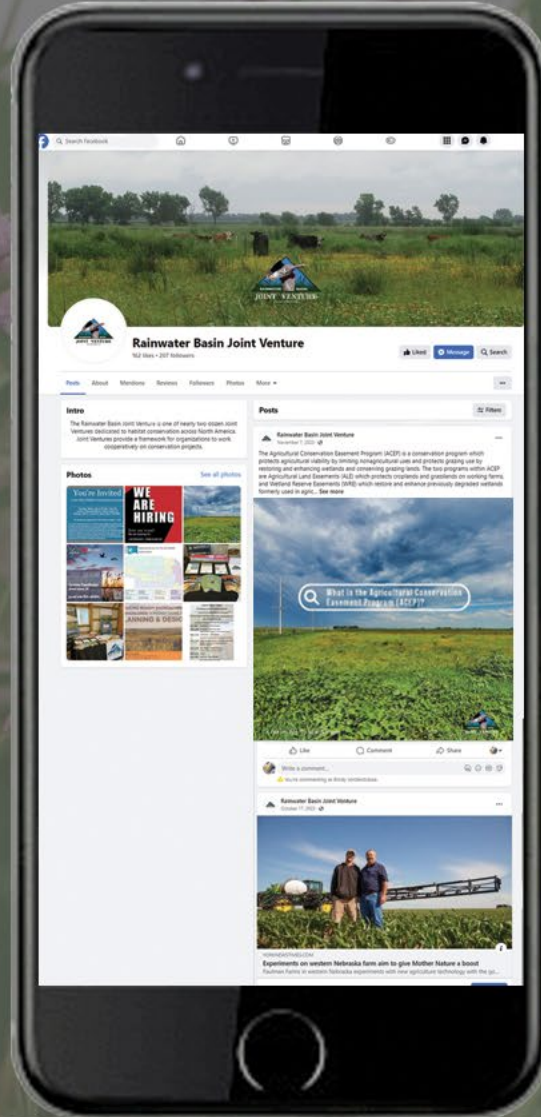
Search Facebook

JOINT VENTURE

Rainwater Basin Joint Venture
162 likes • 207 followers

Liked
Message
Search

Posts About Mentions Reviews Followers Photos More

Intro
The Rainwater Basin Joint Venture is one of nearly two dozen Joint Ventures dedicated to habitat conservation across North America. Joint Ventures provide a framework for organizations to work cooperatively on conservation projects.

Photos
See all photos

You're Invited

WE ARE HIRING

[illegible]AINING & DESIG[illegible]

Posts
Filters

Rainwater Basin Joint Venture
November 7, 2022

The Agricultural Conservation Easement Program (ACEP) is a conservation program which protects agricultural viability by limiting nonagricultural uses and protects grazing use by restoring and enhancing wetlands and conserving grazing lands. The two programs within ACEP are Agricultural Land Easements (ALE) which protects croplands and grasslands on working farms, and Wetland Reserve Easements (WRE) which restore and enhance previously degraded wetlands formerly used in agric... See more

What is the Agricultural Conservation Easement Program (ACEP)?

Like
Comment
Share

Write a comment...
You're commenting as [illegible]

Rainwater Basin Joint Venture
October 17, 2022

KEARNEYHUB.COM
Experiments on western Nebraska farm aim to give Mother Nature a boost
Pauliman Farms in western Nebraska experiments with new agriculture technology with the go...